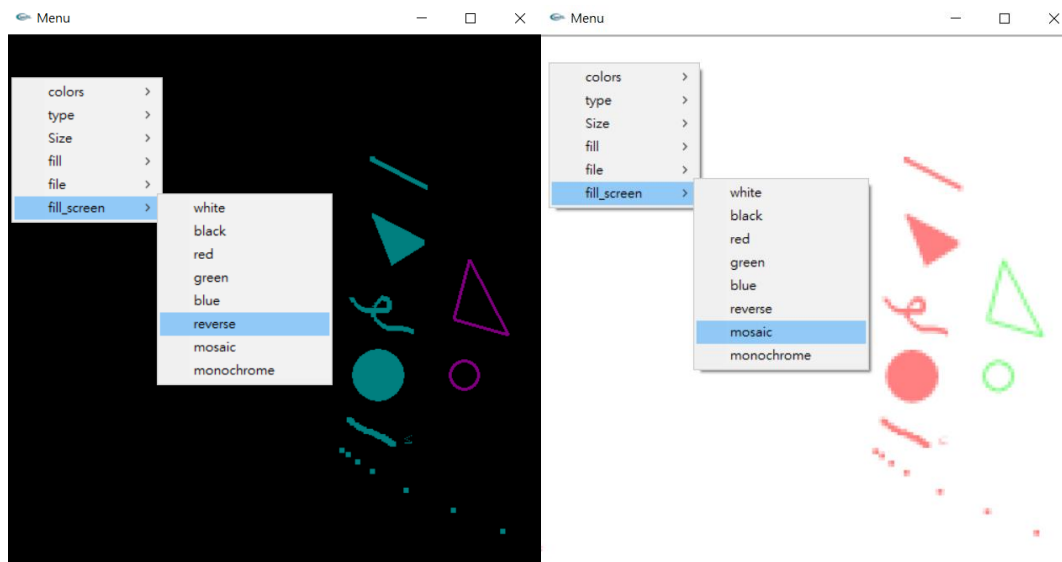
Menu

colors >
type >
Size >
fill >
file >
fill_screen >

white
black
red
green
blue
reverse
mosaic
monochrome

Menu

colors >
type >
Size >
fill >
file >
fill_screen >

white
black
red
green
blue
reverse
mosaic
monochrome